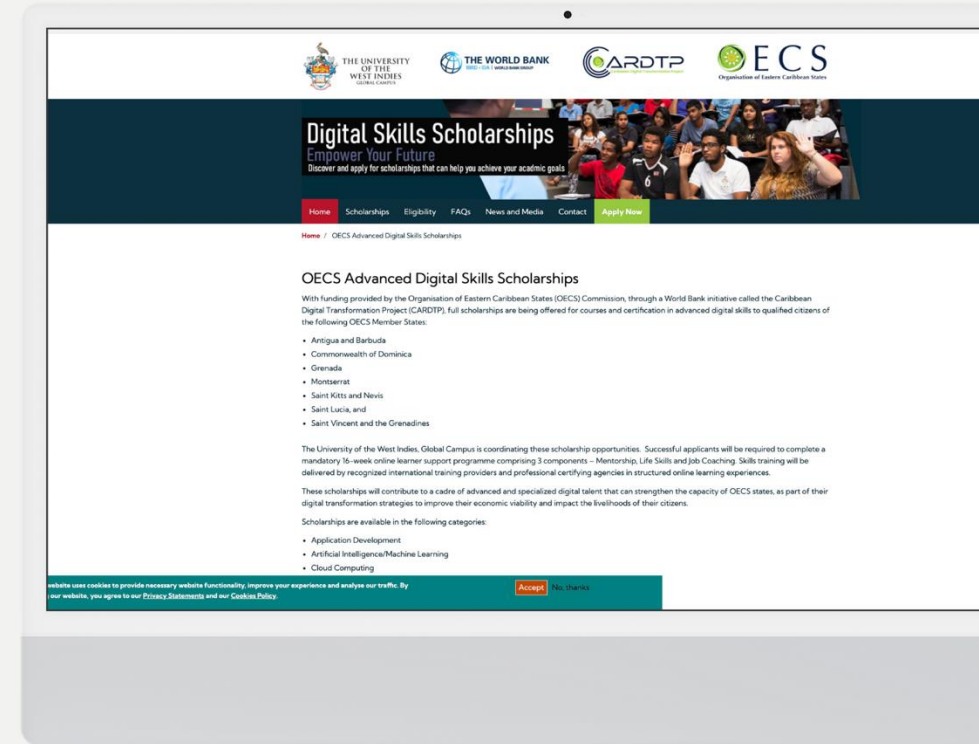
THE UNIVERSITY OF THE WEST INDIES GLOBAL CAMPUS

THE WORLD BANK

CARDTP

OECS Organisation of Eastern Caribbean States

Digital Skills Scholarships

Empower Your Future

Discover and apply for scholarships that can help you achieve your acadmic goals

Home Scholarships Eligibility FAQs News and Media Contact Apply Now

Home / OECS Advanced Digital Skills Scholarships

OECS Advanced Digital Skills Scholarships

With funding provided by the Organisation of Eastern Caribbean States (OECS) Commission, through a World Bank initiative called the Caribbean Digital Transformation Project (CARDTP), full scholarships are being offered for courses and certification in advanced digital skills to qualified citizens of the following OECS Member States:

- Antigua and Barbuda
- Commonwealth of Dominica
- Grenada
- Montserrat
- Saint Kitts and Nevis
- Saint Lucia, and
- Saint Vincent and the Grenadines

The University of the West Indies, Global Campus is coordinating these scholarship opportunities. Successful applicants will be required to complete a mandatory 16-week online learner support programme comprising 3 components – Mentorship, Life Skills and Job Coaching. Skills training will be delivered by recognized international training providers and professional certifying agencies in structured online learning experiences.

These scholarships will contribute to a cadre of advanced and specialized digital talent that can strengthen the capacity of OECS states, as part of their digital transformation strategies to improve their economic viability and impact the livelihoods of their citizens.

Scholarships are available in the following categories:

- Application Development
- Artificial Intelligence/Machine Learning
- Cloud Computing

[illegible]ebsite uses cookies to provide necessary website functionality, improve your experience and analyse our traffic. By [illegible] our website, you agree to our Privacy Statements and our Cookies Policy.

Accept No, thanks